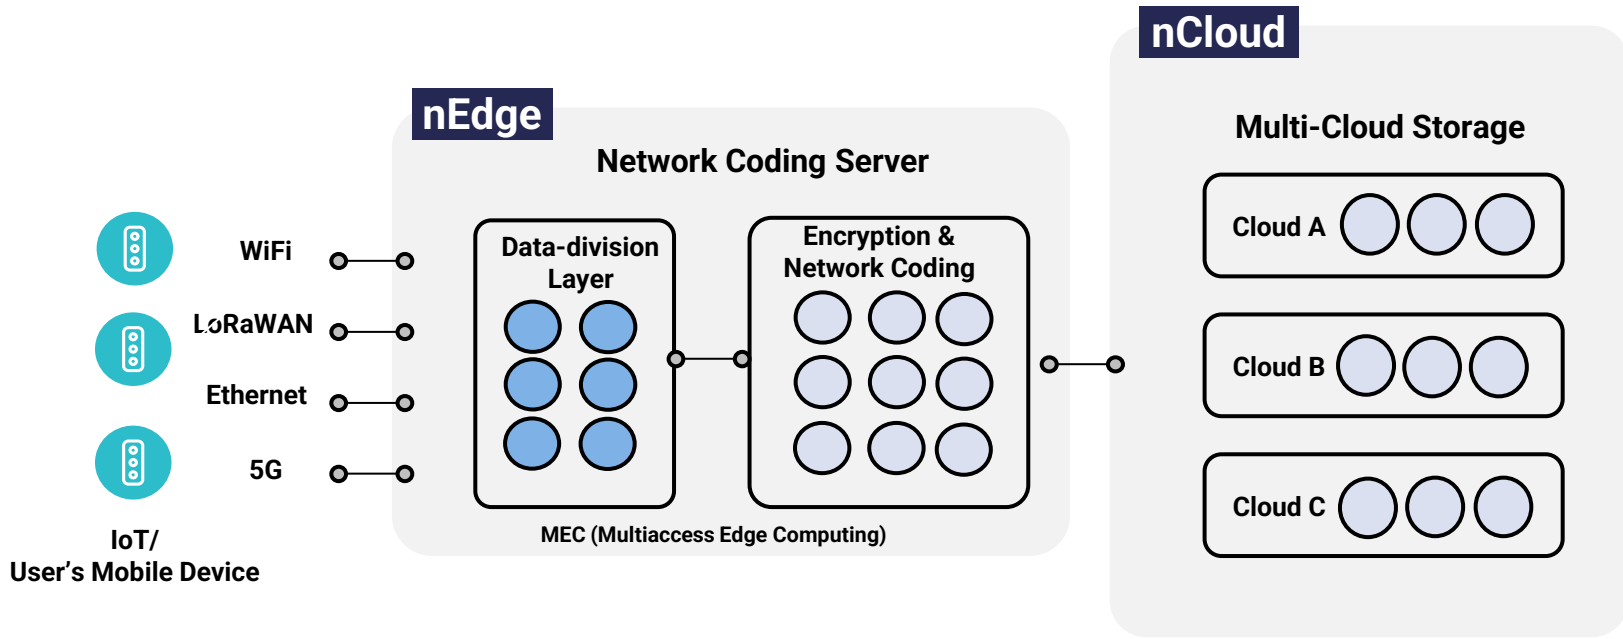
nCloud

nEdge

Multi-Cloud Storage

Network Coding Server

WiFi

LoRaWAN

Ethernet

5G

IoT/
User's Mobile Device

Data-division Layer

Encryption & Network Coding

Cloud A

Cloud B

Cloud C

MEC (Multiaccess Edge Computing)